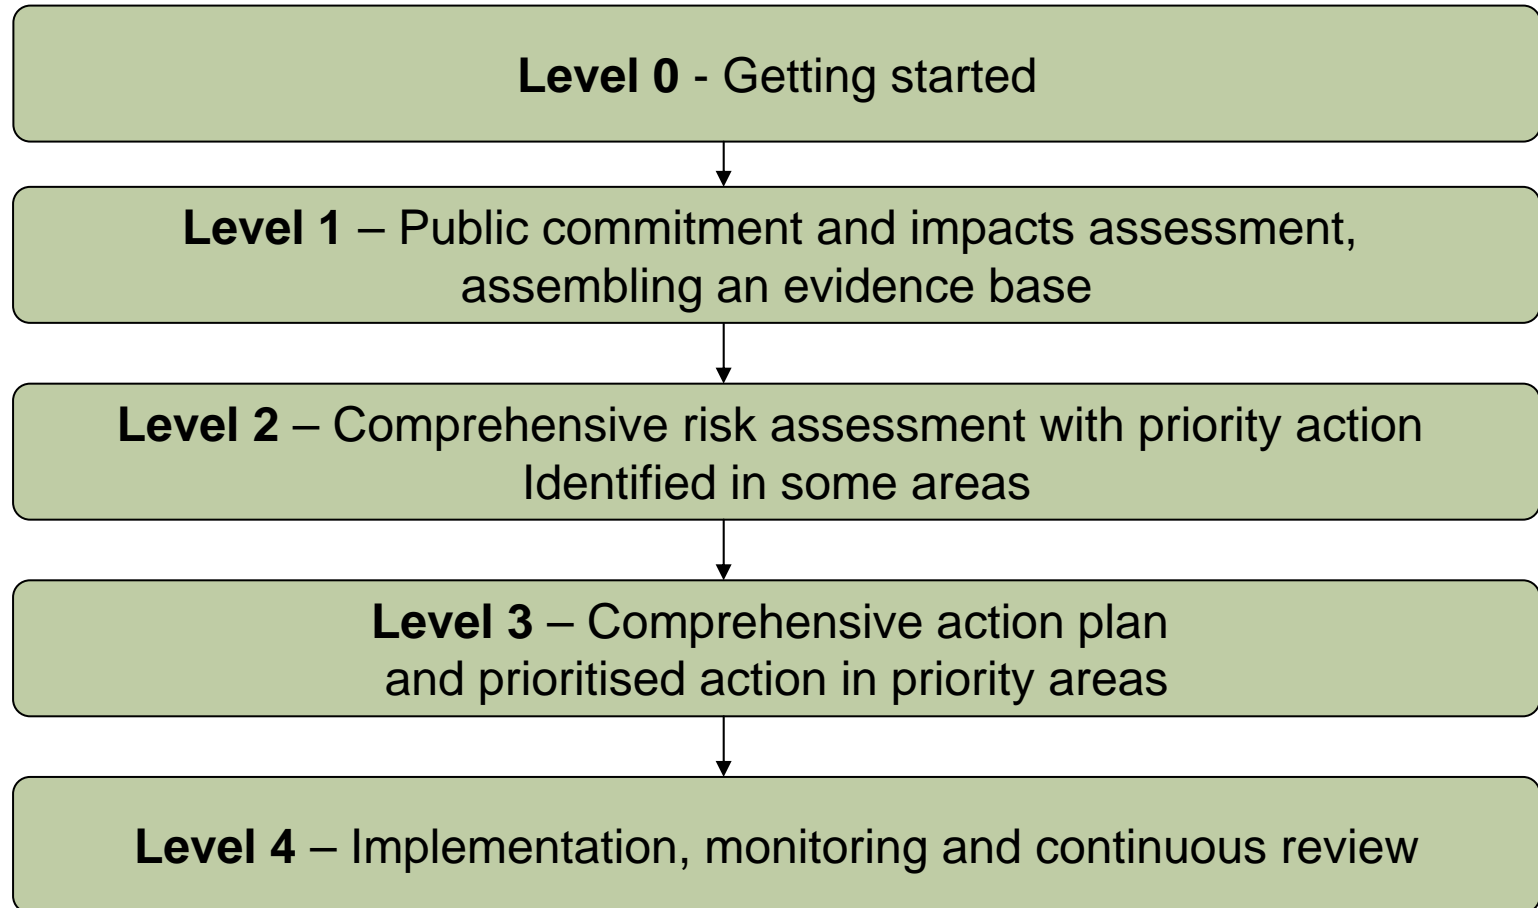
**Level 0** - Getting started

**Level 1** – Public commitment and impacts assessment, assembling an evidence base

**Level 2** – Comprehensive risk assessment with priority action Identified in some areas

**Level 3** – Comprehensive action plan and prioritised action in priority areas

**Level 4** – Implementation, monitoring and continuous review